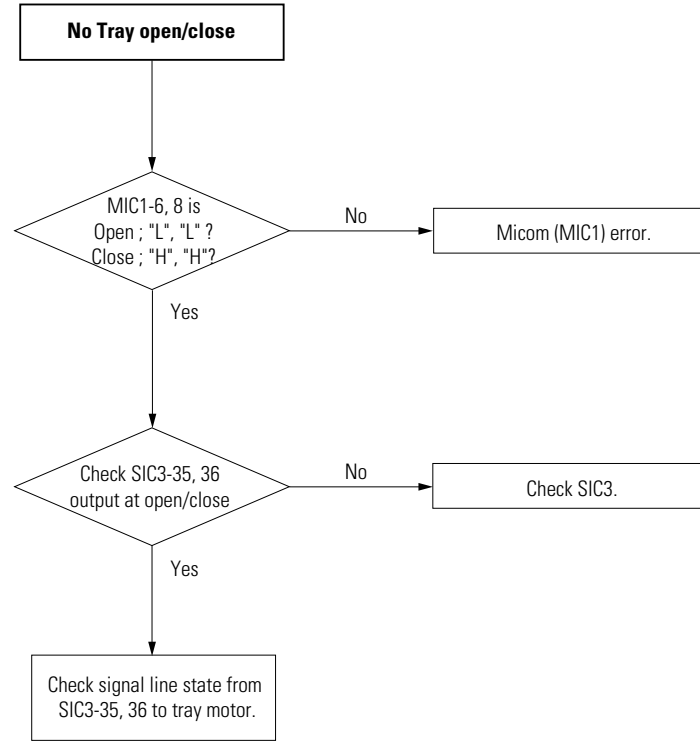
No Tray open/close

MIC1-6, 8 is
Open ; "L", "L" ?
Close ; "H", "H"?

No

Micom (MIC1) error.

Yes

Check SIC3-35, 36
output at open/close

No

Check SIC3.

Yes

Check signal line state from SIC3-35, 36 to tray motor.